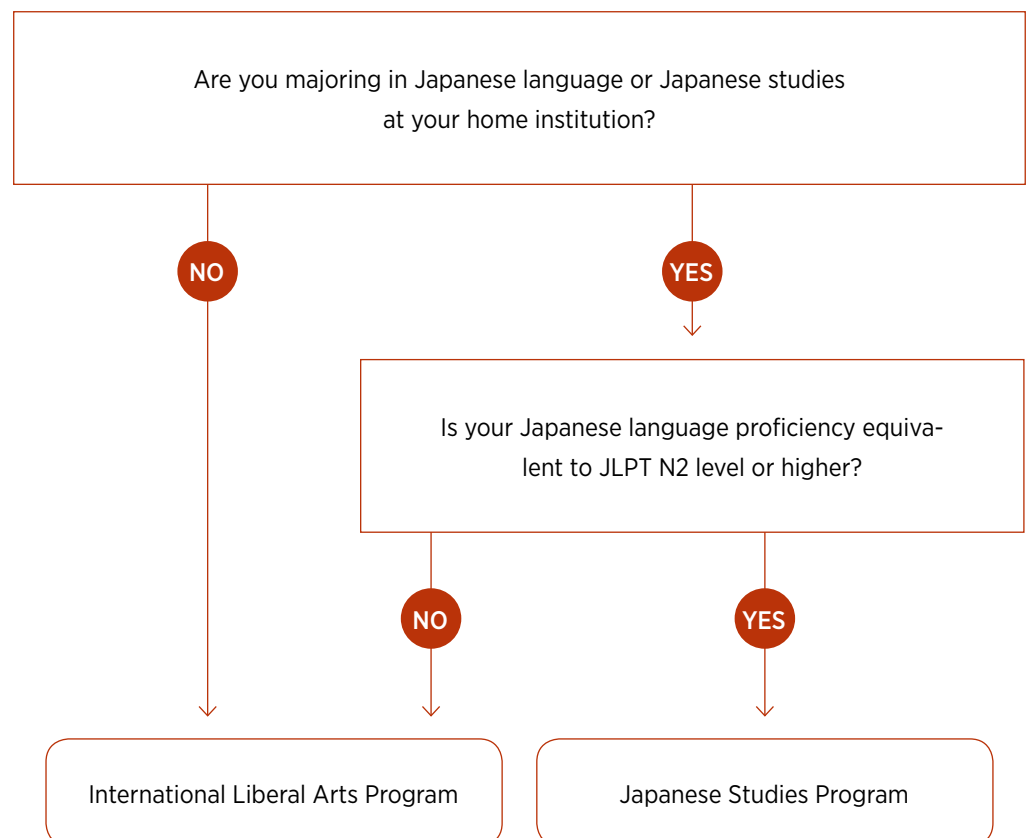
Are you majoring in Japanese language or Japanese studies at your home institution?

NO

YES

Is your Japanese language proficiency equivalent to JLPT N2 level or higher?

NO

YES

International Liberal Arts Program

Japanese Studies Program